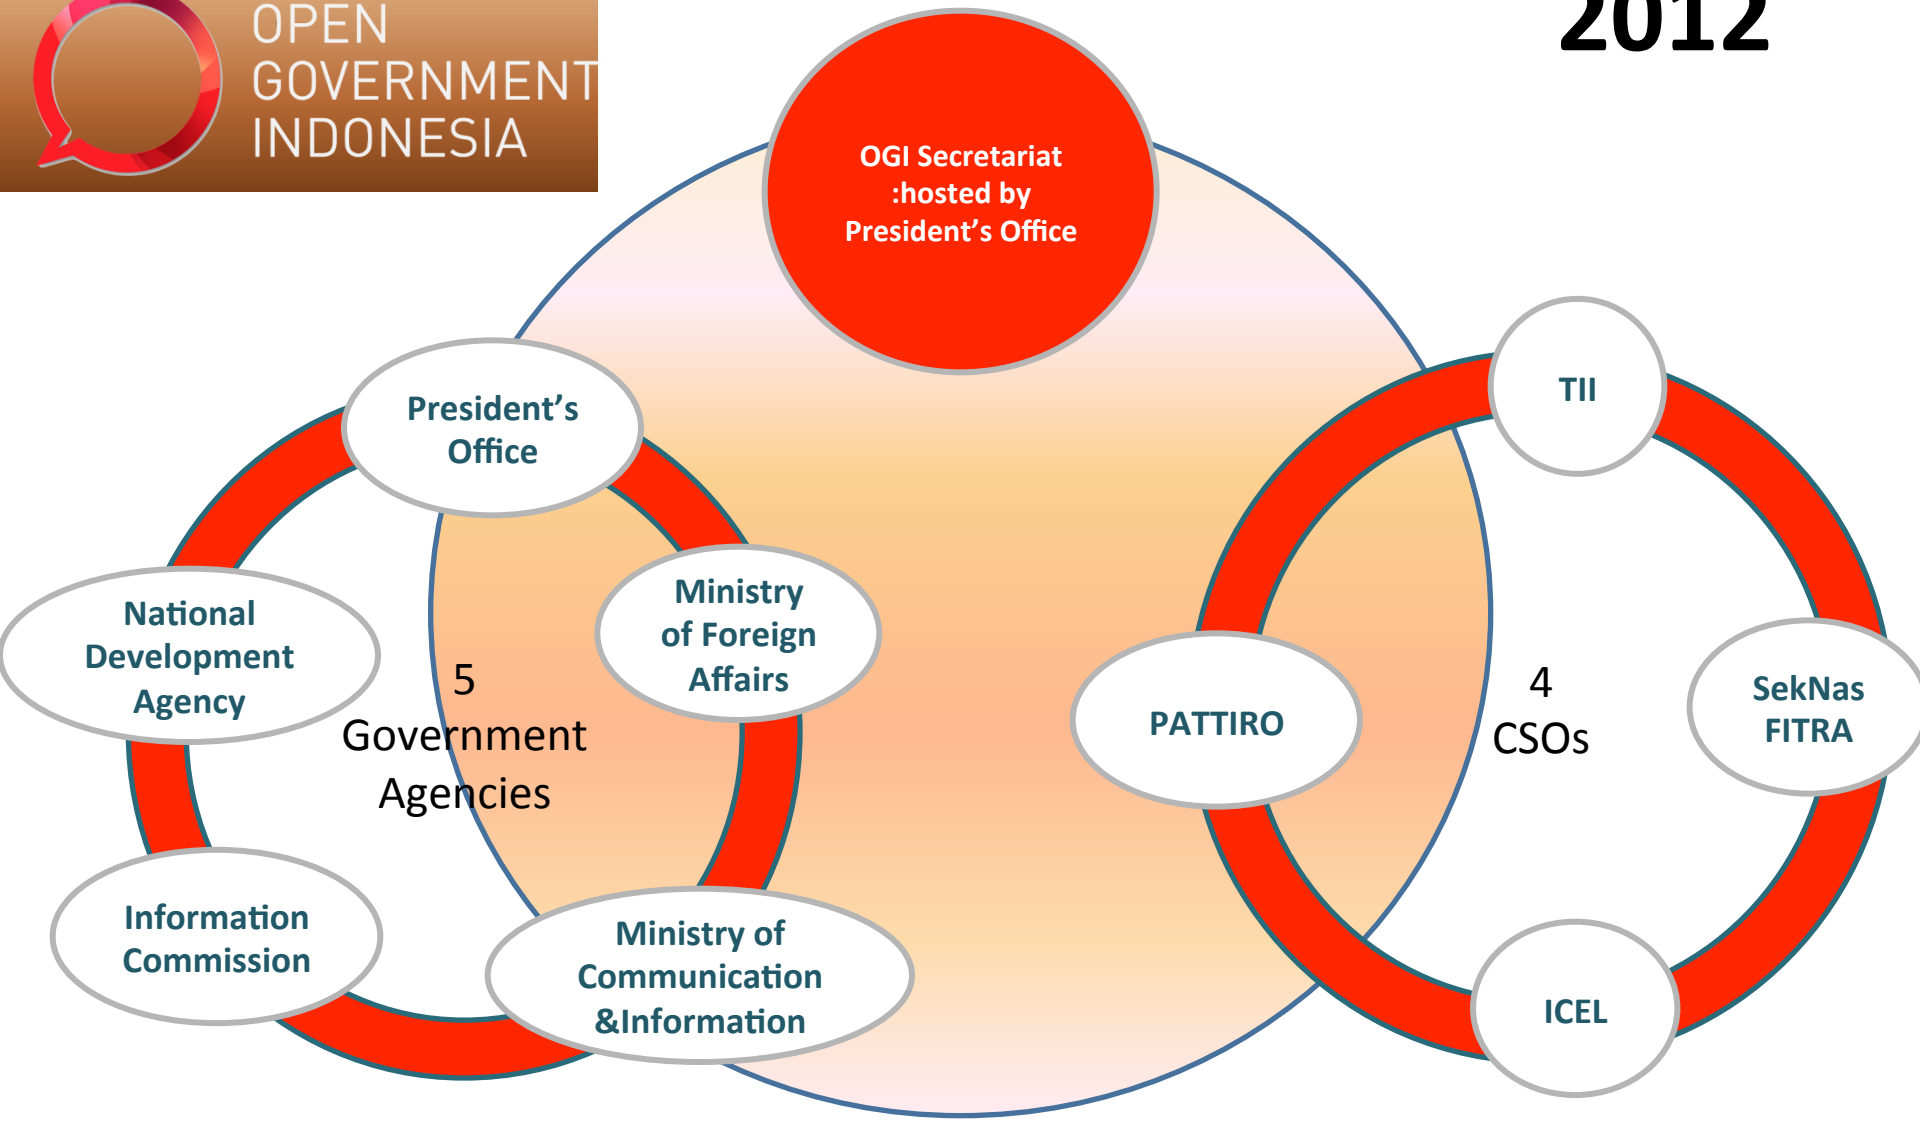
OPEN GOVERNMENT INDONESIA

2012

OGI Secretariat :hosted by President's Office

President's Office

National Development Agency

Ministry of Foreign Affairs

5 Government Agencies

Information Commission

Ministry of Communication &Information

TII

PATTIRO

4 CSOs

SekNas FITRA

ICEL